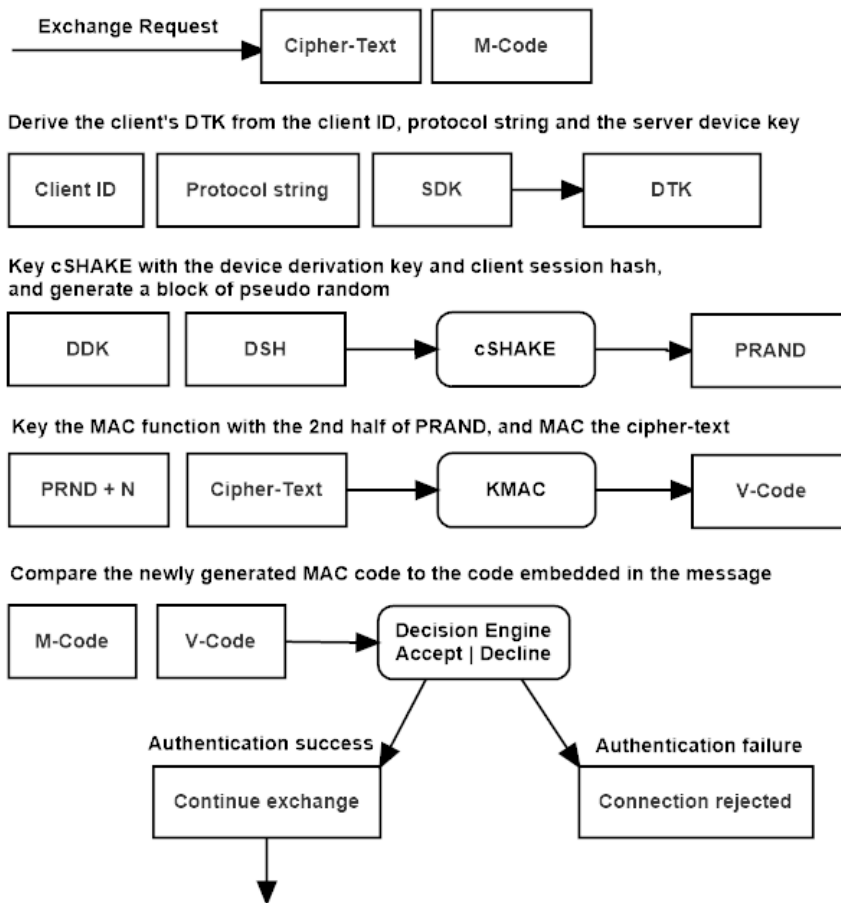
Exchange Request

Cipher-Text

M-Code

Derive the client's DTK from the client ID, protocol string and the server device key

Client ID

Protocol string

SDK

DTK

Key cSHAKE with the device derivation key and client session hash, and generate a block of pseudo random

DDK

DSH

cSHAKE

PRAND

Key the MAC function with the 2nd half of PRAND, and MAC the cipher-text

PRND + N

Cipher-Text

KMAC

V-Code

Compare the newly generated MAC code to the code embedded in the message

M-Code

V-Code

Decision Engine Accept | Decline

Authentication success

Continue exchange

Authentication failure

Connection rejected